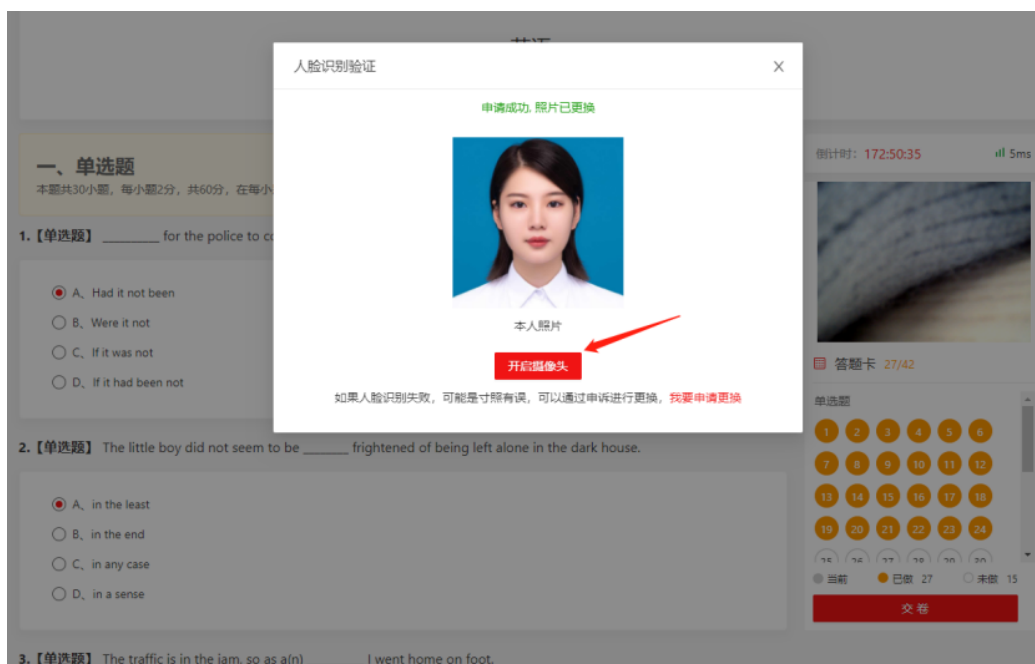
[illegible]

一、单选题

本题共30小题，每小题2分，共60分，在每小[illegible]

1.【单选题】 ________ for the police to co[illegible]

A、Had it not been

B、Were it not

C、If it was not

D、If it had been not

2.【单选题】 The little boy did not seem to be _______ frightened of being left alone in the dark house.

A、in the least

B、in the end

C、in any case

D、in a sense

3.【单选题】 The traffic is in the jam, so as a(n) ________ I went home on foot.

人脸识别验证

×

申请成功，照片已更换

本人照片

开启摄像头

如果人脸识别失败，可能是寸照有误，可以通过申诉进行更换，我要申请更换

倒计时: 172:50:35

5ms

答题卡 27/42

单选题

| 1 | 2 | 3 | 4 | 5 | 6 |
|---|---|---|---|---|---|
| 7 | 8 | 9 | 10 | 11 | 12 |
| 13 | 14 | 15 | 16 | 17 | 18 |
| 19 | 20 | 21 | 22 | 23 | 24 |
| 25 | 26 | 27 | 28 | 29 | 30 |

当前 已做 27 未做 15

交卷